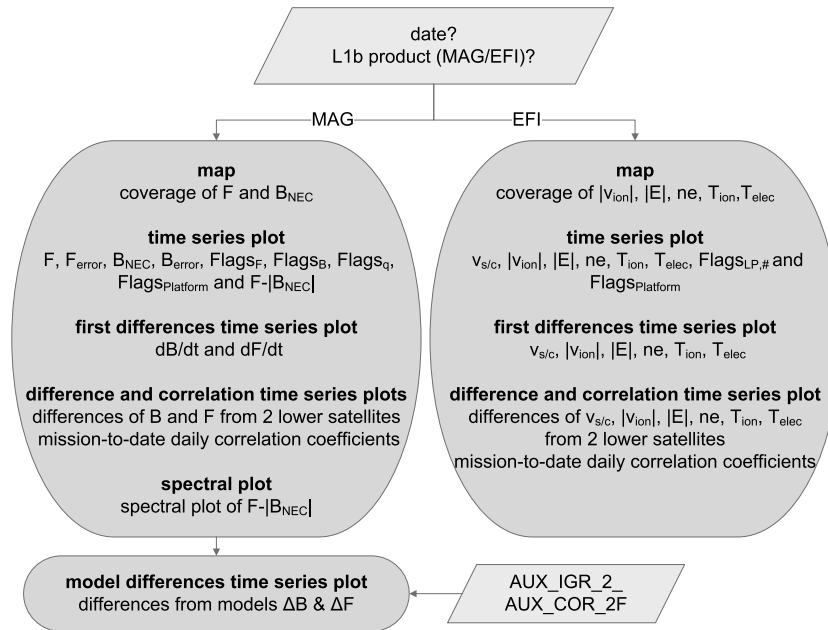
date?
L1b product (MAG/EFI)?

MAG

EFI

**map**
coverage of F and $B_{NEC}$

**time series plot**
F, $F_{error}$, $B_{NEC}$, $B_{error}$, $Flags_F$, $Flags_B$, $Flags_q$, $Flags_{Platform}$ and F-$|B_{NEC}|$

**first differences time series plot**
dB/dt and dF/dt

**difference and correlation time series plots**
differences of B and F from 2 lower satellites
mission-to-date daily correlation coefficients

**spectral plot**
spectral plot of F-$|B_{NEC}|$

**map**
coverage of $|v_{ion}|$, $|E|$, ne, $T_{ion}$, $T_{elec}$

**time series plot**
$v_{s/c}$, $|v_{ion}|$, $|E|$, ne, $T_{ion}$, $T_{elec}$, $Flags_{LP,\#}$ and $Flags_{Platform}$

**first differences time series plot**
$v_{s/c}$, $|v_{ion}|$, $|E|$, ne, $T_{ion}$, $T_{elec}$

**difference and correlation time series plot**
differences of $v_{s/c}$, $|v_{ion}|$, $|E|$, ne, $T_{ion}$, $T_{elec}$
from 2 lower satellites
mission-to-date daily correlation coefficients

**model differences time series plot**
differences from models ΔB & ΔF

AUX_IGR_2_
AUX_COR_2F